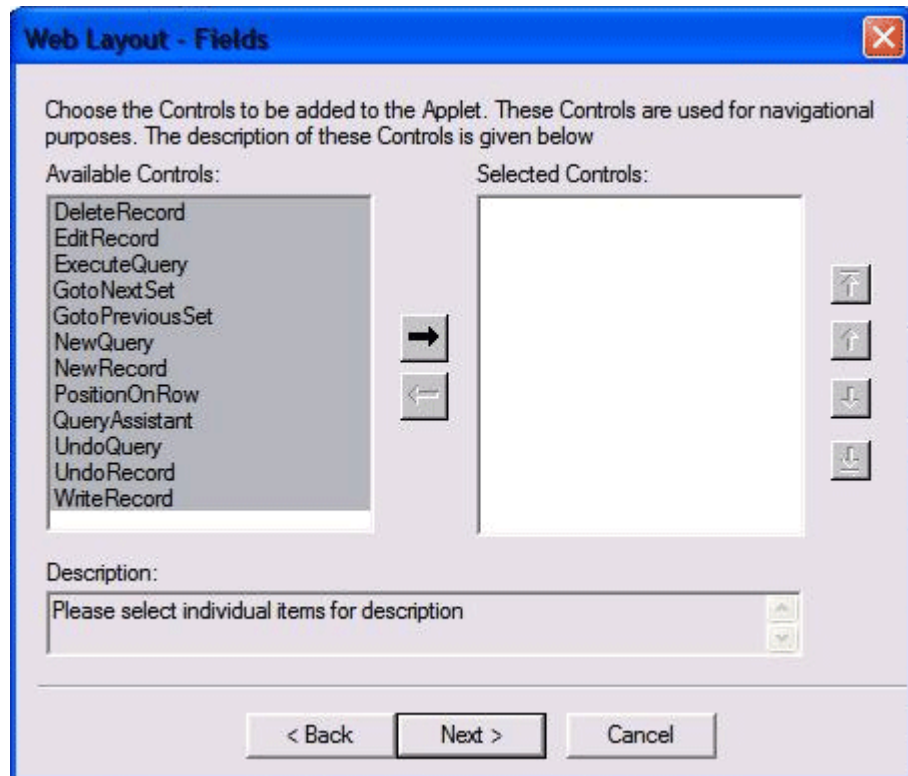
Web Layout - Fields

Choose the Controls to be added to the Applet. These Controls are used for navigational purposes. The description of these Controls is given below

Available Controls:

DeleteRecord
EditRecord
ExecuteQuery
GotoNextSet
GotoPreviousSet
NewQuery
NewRecord
PositionOnRow
QueryAssistant
UndoQuery
UndoRecord
WriteRecord

Selected Controls:

Description:

Please select individual items for description

< Back
Next >
Cancel